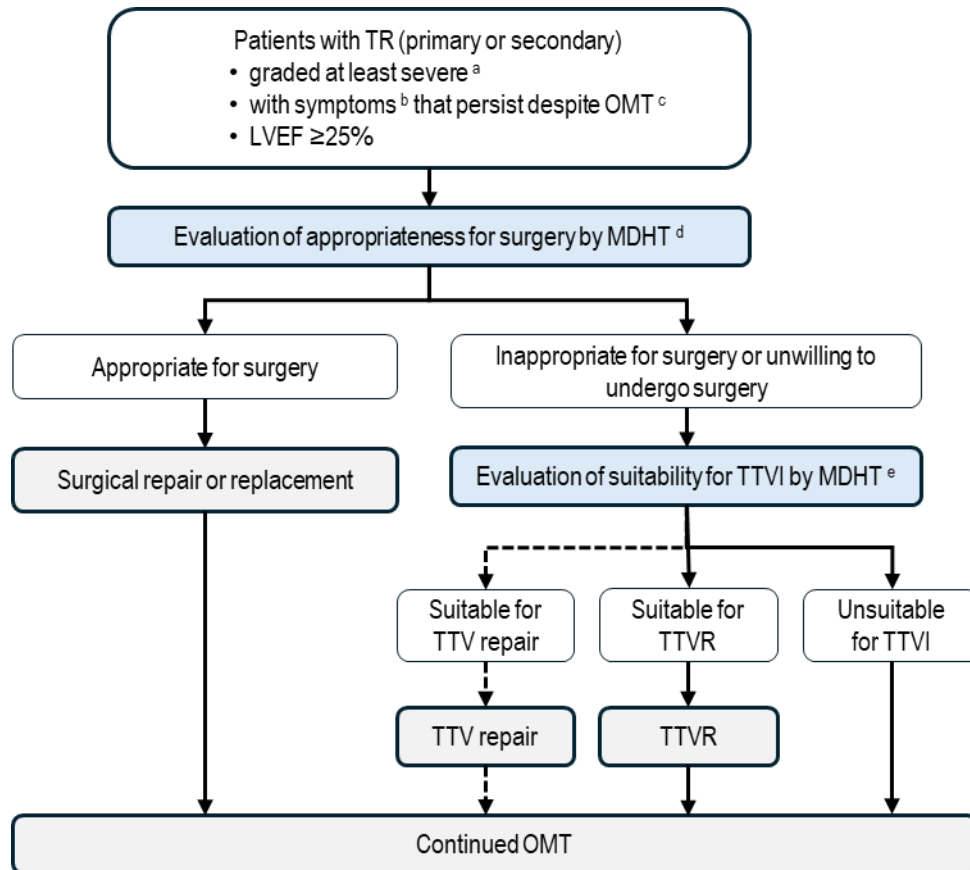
Patients with TR (primary or secondary)
• graded at least severe $^{a}$
• with symptoms $^{b}$ that persist despite OMT $^{c}$
• LVEF ≥25%

Evaluation of appropriateness for surgery by MDHT $^{d}$

Appropriate for surgery

Surgical repair or replacement

Inappropriate for surgery or unwilling to undergo surgery

Evaluation of suitability for TTVI by MDHT $^{e}$

Suitable for TTV repair

TTV repair

Suitable for TTVR

TTVR

Unsuitable for TTVI

Continued OMT